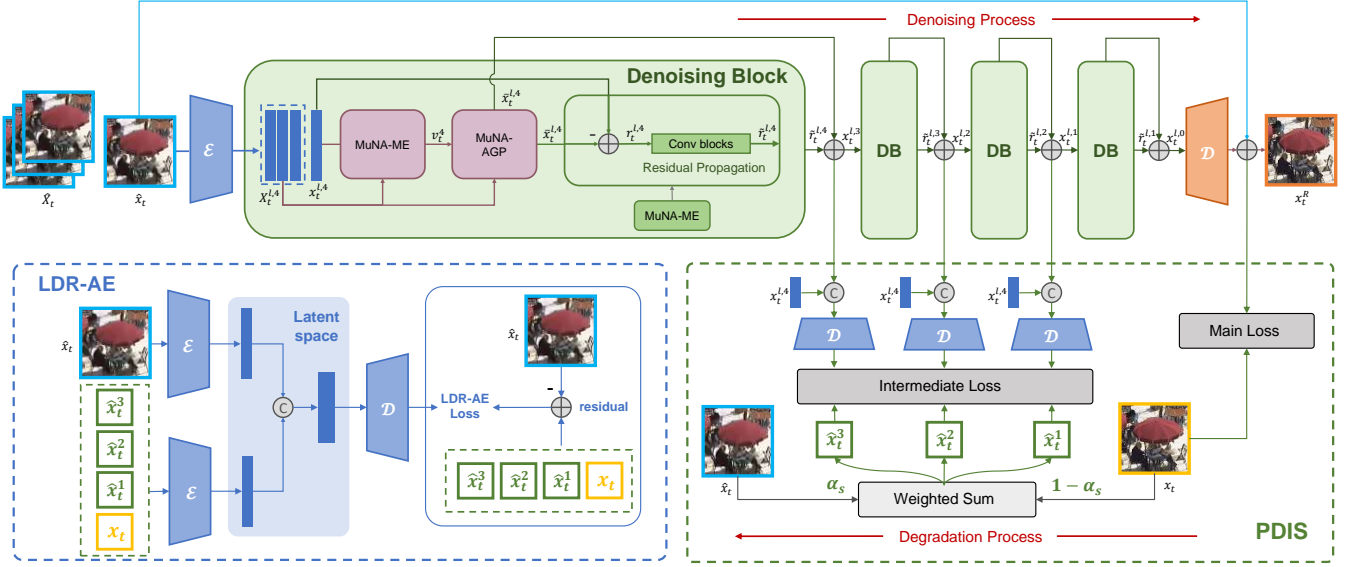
Denoising Process

Denoising Block

$\hat{X}_t$ $\hat{x}_t$ $\mathcal{E}$ $X_t^{l,4}$ $x_t^{l,4}$ MuNA-ME $v_t^4$ MuNA-AGP $\tilde{x}_t^{l,4}$ $\tilde{x}_t^{l,4}$ - $r_t^{l,4}$ Conv blocks $\tilde{r}_t^{l,4}$ Residual Propagation MuNA-ME

$\tilde{r}_t^{l,4}$ $x_t^{l,3}$ DB $\tilde{r}_t^{l,3}$ $x_t^{l,2}$ DB $\tilde{r}_t^{l,2}$ $x_t^{l,1}$ DB $\tilde{r}_t^{l,1}$ $x_t^{l,0}$ $\mathcal{D}$ $x_t^R$

LDR-AE

$\hat{x}_t$ $\hat{x}_t^3$ $\hat{x}_t^2$ $\hat{x}_t^1$ $x_t$ $\mathcal{E}$ $\mathcal{E}$ Latent space C $\mathcal{D}$ LDR-AE Loss $\hat{x}_t$ - residual $\hat{x}_t^3$ $\hat{x}_t^2$ $\hat{x}_t^1$ $x_t$

$x_t^{l,4}$ C $x_t^{l,4}$ C $x_t^{l,4}$ C $\mathcal{D}$ $\mathcal{D}$ $\mathcal{D}$ Main Loss Intermediate Loss $\hat{x}_t^3$ $\hat{x}_t^2$ $\hat{x}_t^1$ $\hat{x}_t$ $\alpha_s$ Weighted Sum $1-\alpha_s$ $x_t$

Degradation Process

PDIS